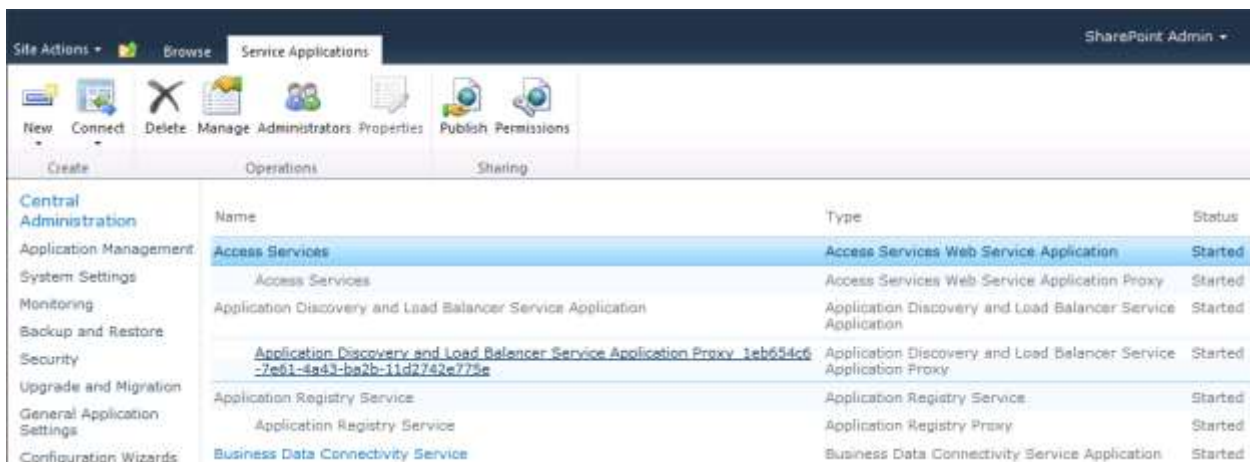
Site Actions ▾ Browse Service Applications SharePoint Admin ▾

New Connect Delete Manage Administrators Properties Publish Permissions

Create Operations Sharing

Central Administration

Application Management

System Settings

Monitoring

Backup and Restore

Security

Upgrade and Migration

General Application Settings

Configuration Wizards

| Name | Type | Status |
|---|---|---|
| Access Services | Access Services Web Service Application | Started |
| Access Services | Access Services Web Service Application Proxy | Started |
| Application Discovery and Load Balancer Service Application | Application Discovery and Load Balancer Service Application | Started |
| Application Discovery and Load Balancer Service Application Proxy_1eb654c6-7e61-4a43-ba2b-11d2742e775e | Application Discovery and Load Balancer Service Application Proxy | Started |
| Application Registry Service | Application Registry Service | Started |
| Application Registry Service | Application Registry Proxy | Started |
| Business Data Connectivity Service | Business Data Connectivity Service Application | Started |